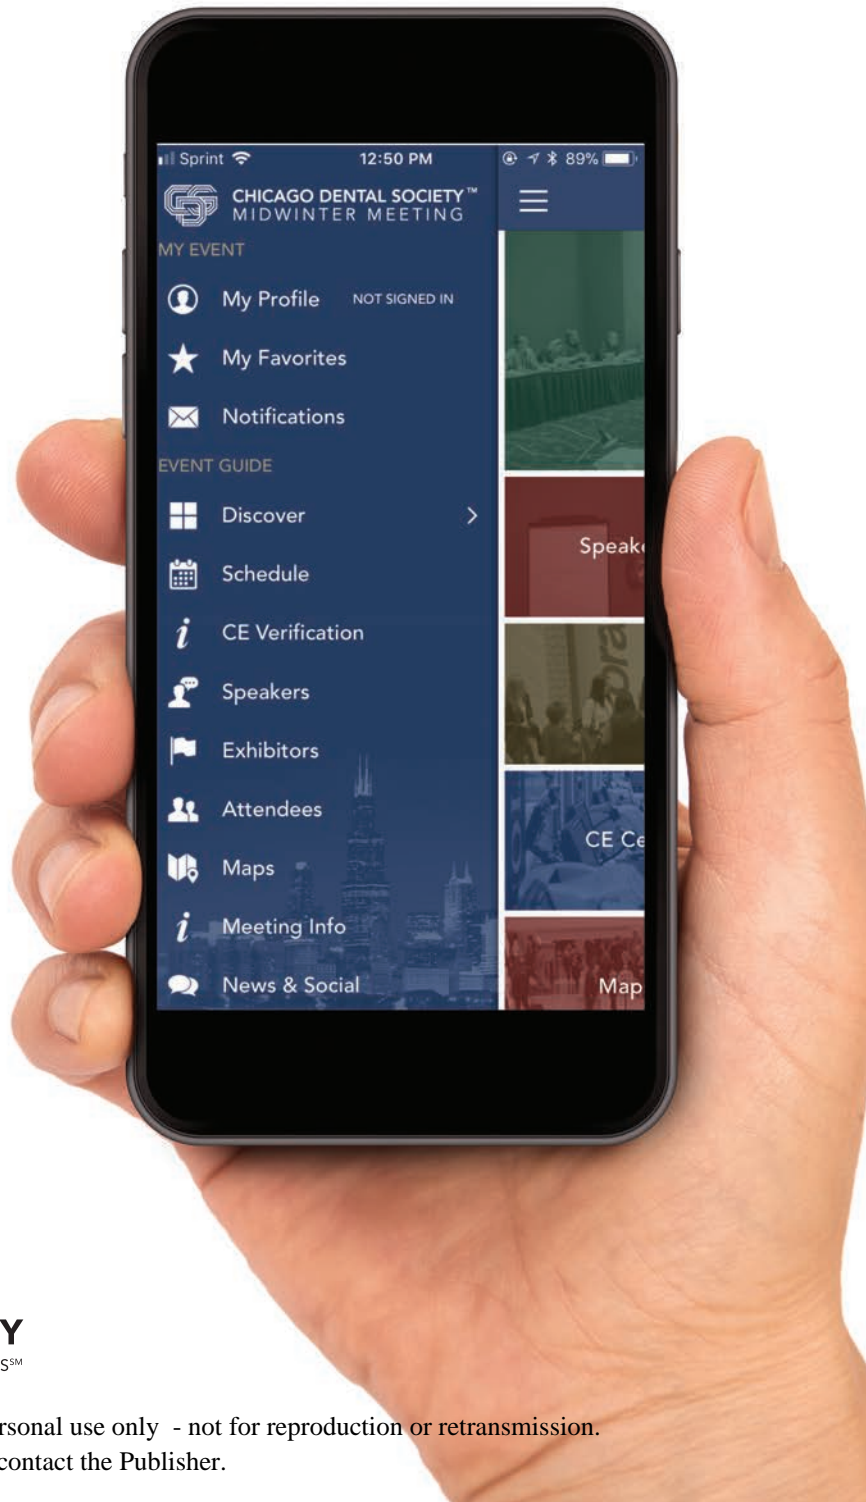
Sprint 12:50 PM 89%

CHICAGO DENTAL SOCIETY™
MIDWINTER MEETING

MY EVENT

My Profile NOT SIGNED IN

My Favorites

Notifications

EVENT GUIDE

Discover

Schedule

CE Verification

Speakers

Exhibitors

Attendees

Maps

Meeting Info

News & Social

Speak

CE Ce

Map

Y
S℠

rsonal use only - not for reproduction or retransmission.
contact the Publisher.